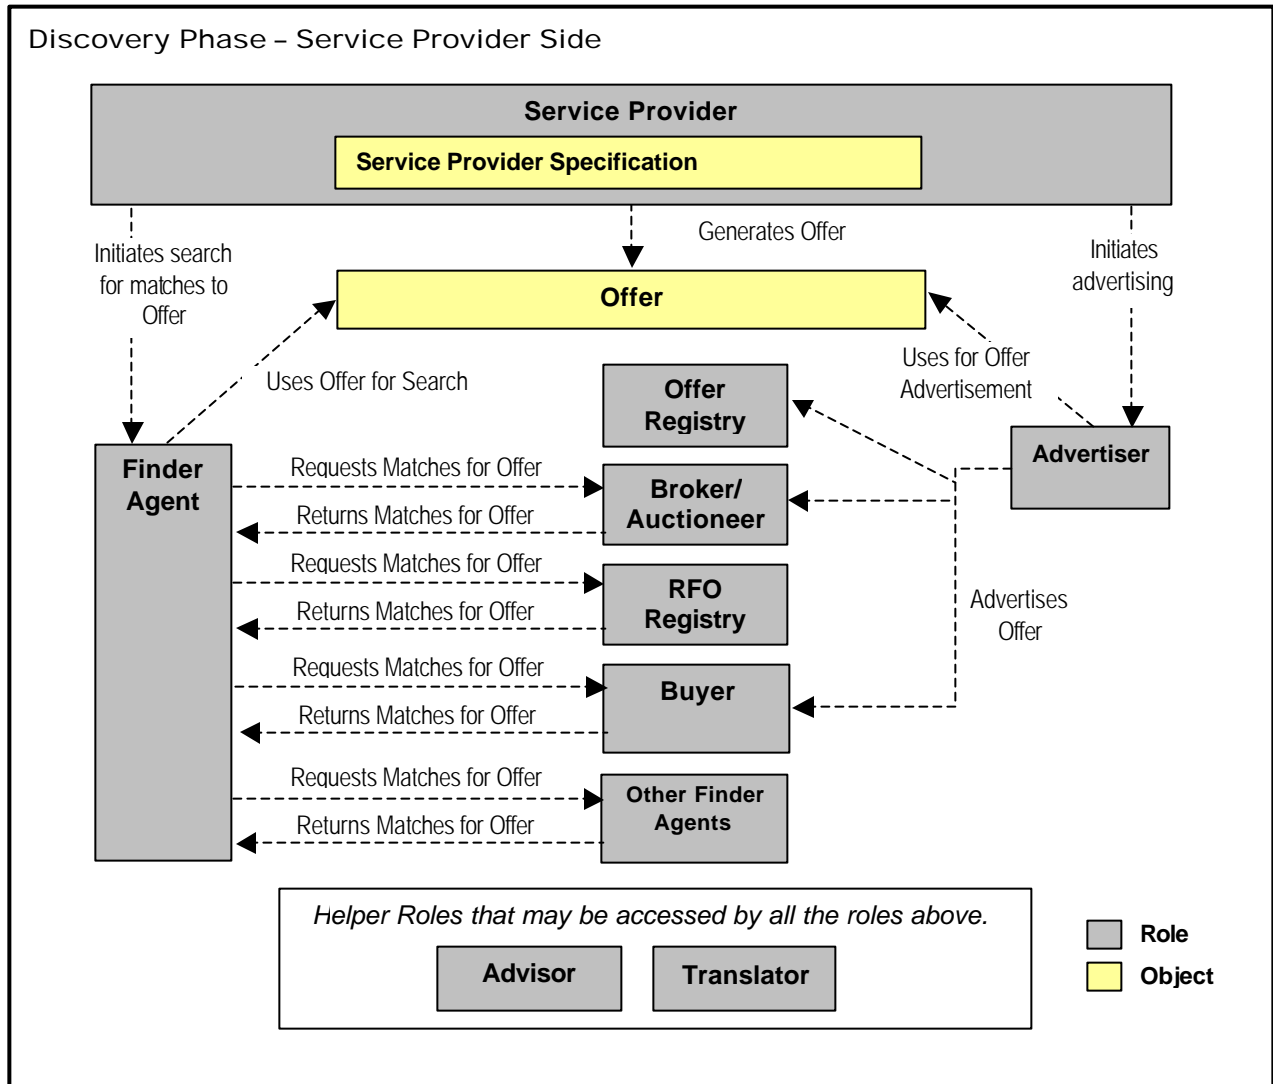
Discovery Phase – Service Provider Side

Service Provider

Service Provider Specification

Generates Offer

Initiates search for matches to Offer

Initiates advertising

Offer

Uses Offer for Search

Uses for Offer Advertisement

Offer Registry

Advertiser

Finder Agent

Requests Matches for Offer

Broker/ Auctioneer

Returns Matches for Offer

Requests Matches for Offer

RFO Registry

Returns Matches for Offer

Advertises Offer

Requests Matches for Offer

Buyer

Returns Matches for Offer

Requests Matches for Offer

Other Finder Agents

Returns Matches for Offer

Helper Roles that may be accessed by all the roles above.

Advisor

Translator

Role

Object